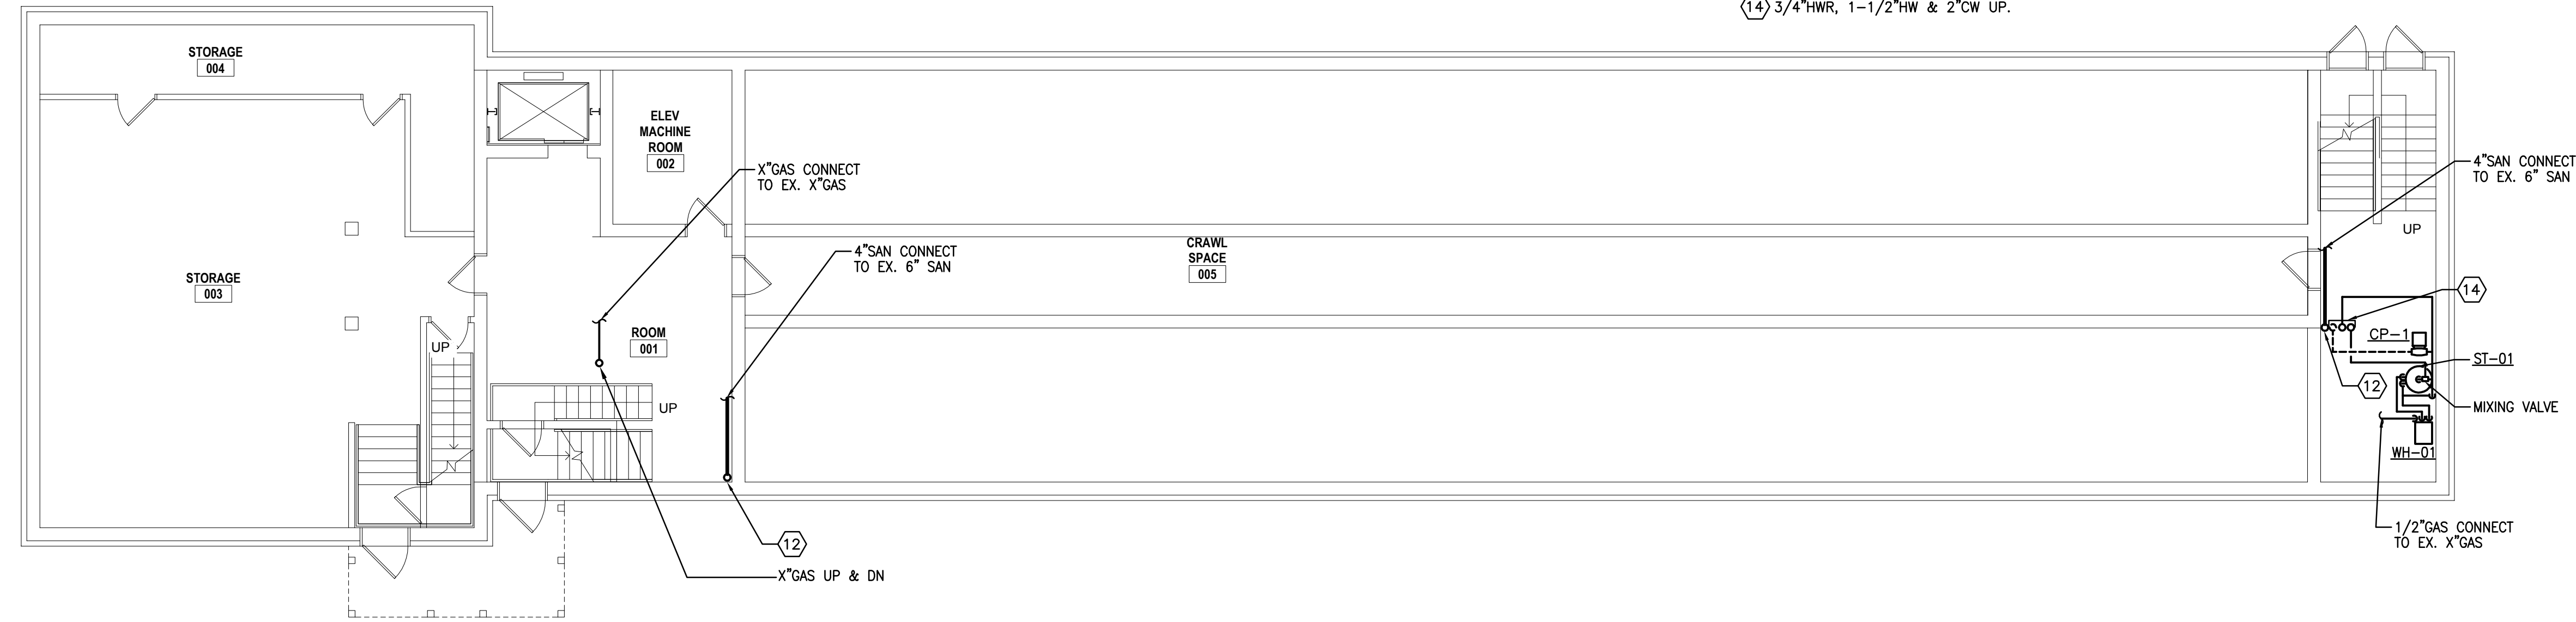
14 3/4"HWR, 1-1/2"HW & 2"CW UP.

STORAGE
004

ELEV
MACHINE
ROOM
002

X"GAS CONNECT
TO EX. X"GAS

4"SAN CONNECT
TO EX. 6" SAN

STORAGE
003

4"SAN CONNECT
TO EX. 6" SAN

CRAWL
SPACE
005

UP

UP

ROOM
001

UP

14

CP-1

ST-01

12

MIXING VALVE

WH-01

12

1/2"GAS CONNECT
TO EX. X"GAS

X"GAS UP & DN